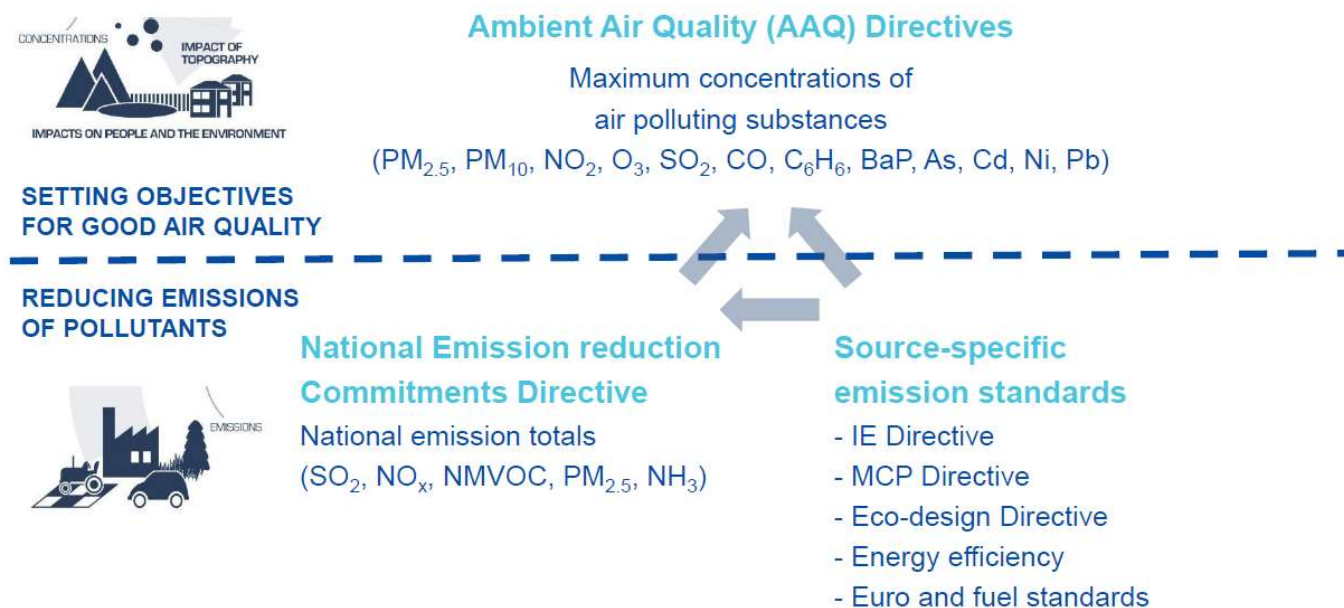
CONCENTRATIONS

IMPACT OF TOPOGRAPHY

IMPACTS ON PEOPLE AND THE ENVIRONMENT

Ambient Air Quality (AAQ) Directives

Maximum concentrations of air polluting substances ($PM_{2.5}$, $PM_{10}$, $NO_2$, $O_3$, $SO_2$, CO, $C_6H_6$, BaP, As, Cd, Ni, Pb)

SETTING OBJECTIVES FOR GOOD AIR QUALITY

REDUCING EMISSIONS OF POLLUTANTS

EMISSIONS

National Emission reduction Commitments Directive

National emission totals ($SO_2$, $NO_x$, NMVOC, $PM_{2.5}$, $NH_3$)

Source-specific emission standards

- IE Directive
- MCP Directive
- Eco-design Directive
- Energy efficiency
- Euro and fuel standards